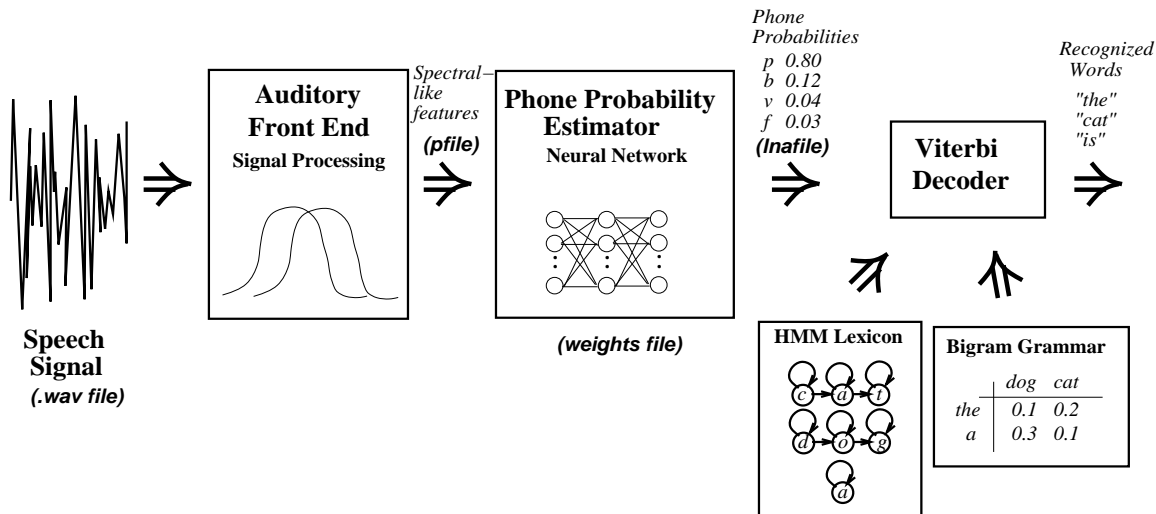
Speech Signal
(.wav file)

Auditory Front End
Signal Processing

Spectral–like features
(pfile)

Phone Probability Estimator
Neural Network

(weights file)

Phone Probabilities
p 0.80
b 0.12
v 0.04
f 0.03
(lnafile)

Viterbi Decoder

Recognized Words
"the"
"cat"
"is"

HMM Lexicon
c a t
d o g
a

Bigram Grammar

| | dog | cat |
|---|---|---|
| the | 0.1 | 0.2 |
| a | 0.3 | 0.1 |